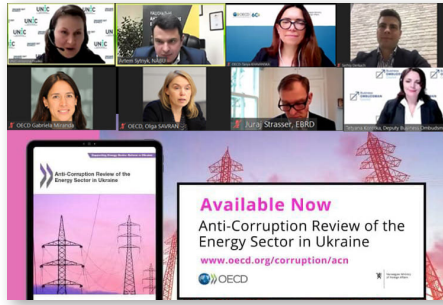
UNIC UNIC UNIC UNIC UNIC

Artem Sytnyk, NABU

OECD

Juraj Strasser, EBRD

OECD Gabriela Miranda

OECD, Olga SAVRAN

Tetiana Kostina, Deputy Business Ombudsman

Anti-Corruption Review of the Energy Sector in Ukraine

Available Now

Anti-Corruption Review of the Energy Sector in Ukraine

www.oecd.org/corruption/acn

OECD